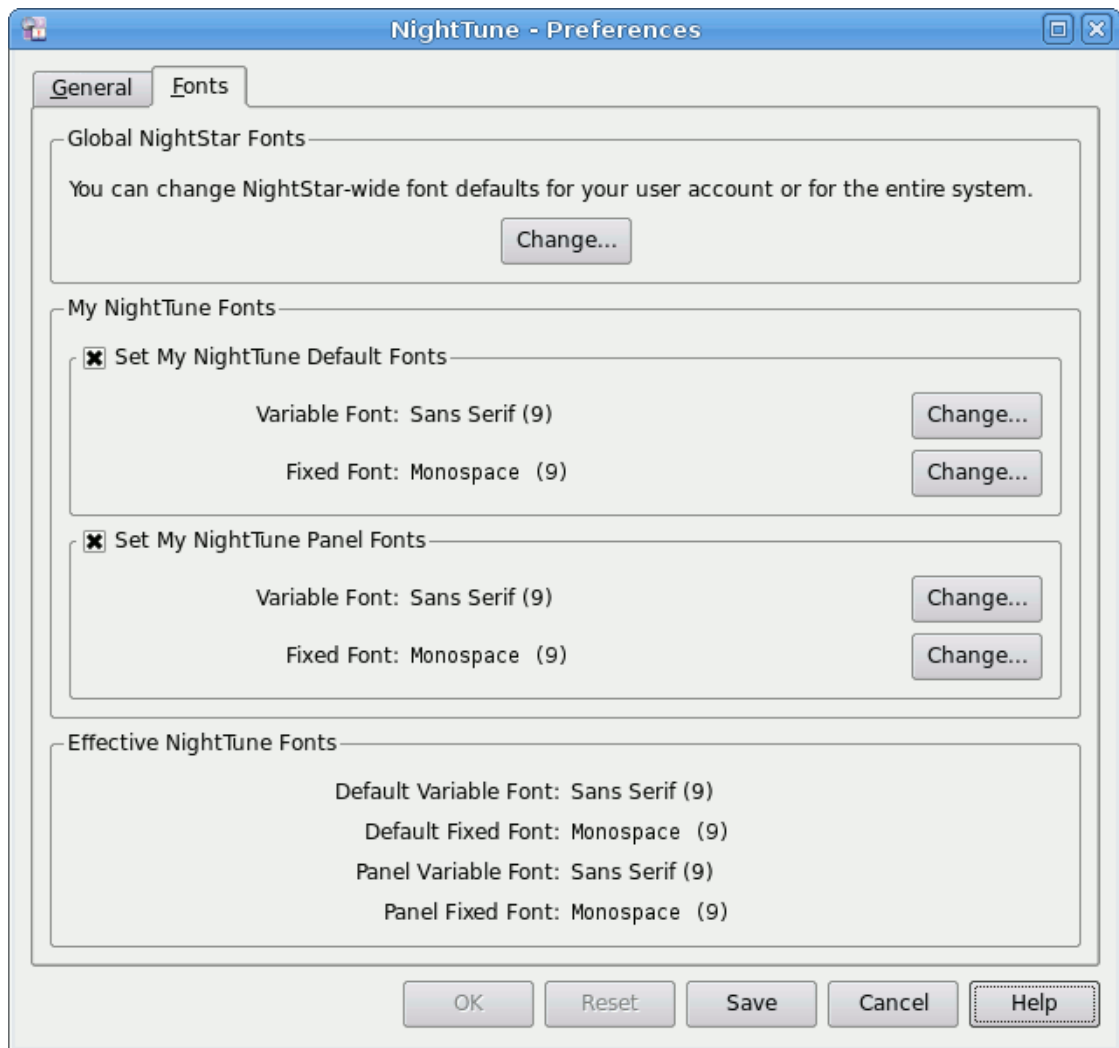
NightTune - Preferences

General Fonts

Global NightStar Fonts

You can change NightStar-wide font defaults for your user account or for the entire system.

Change...

My NightTune Fonts

Set My NightTune Default Fonts

Variable Font: Sans Serif (9) Change...

Fixed Font: Monospace (9) Change...

Set My NightTune Panel Fonts

Variable Font: Sans Serif (9) Change...

Fixed Font: Monospace (9) Change...

Effective NightTune Fonts

Default Variable Font: Sans Serif (9)

Default Fixed Font: Monospace (9)

Panel Variable Font: Sans Serif (9)

Panel Fixed Font: Monospace (9)

OK Reset Save Cancel Help